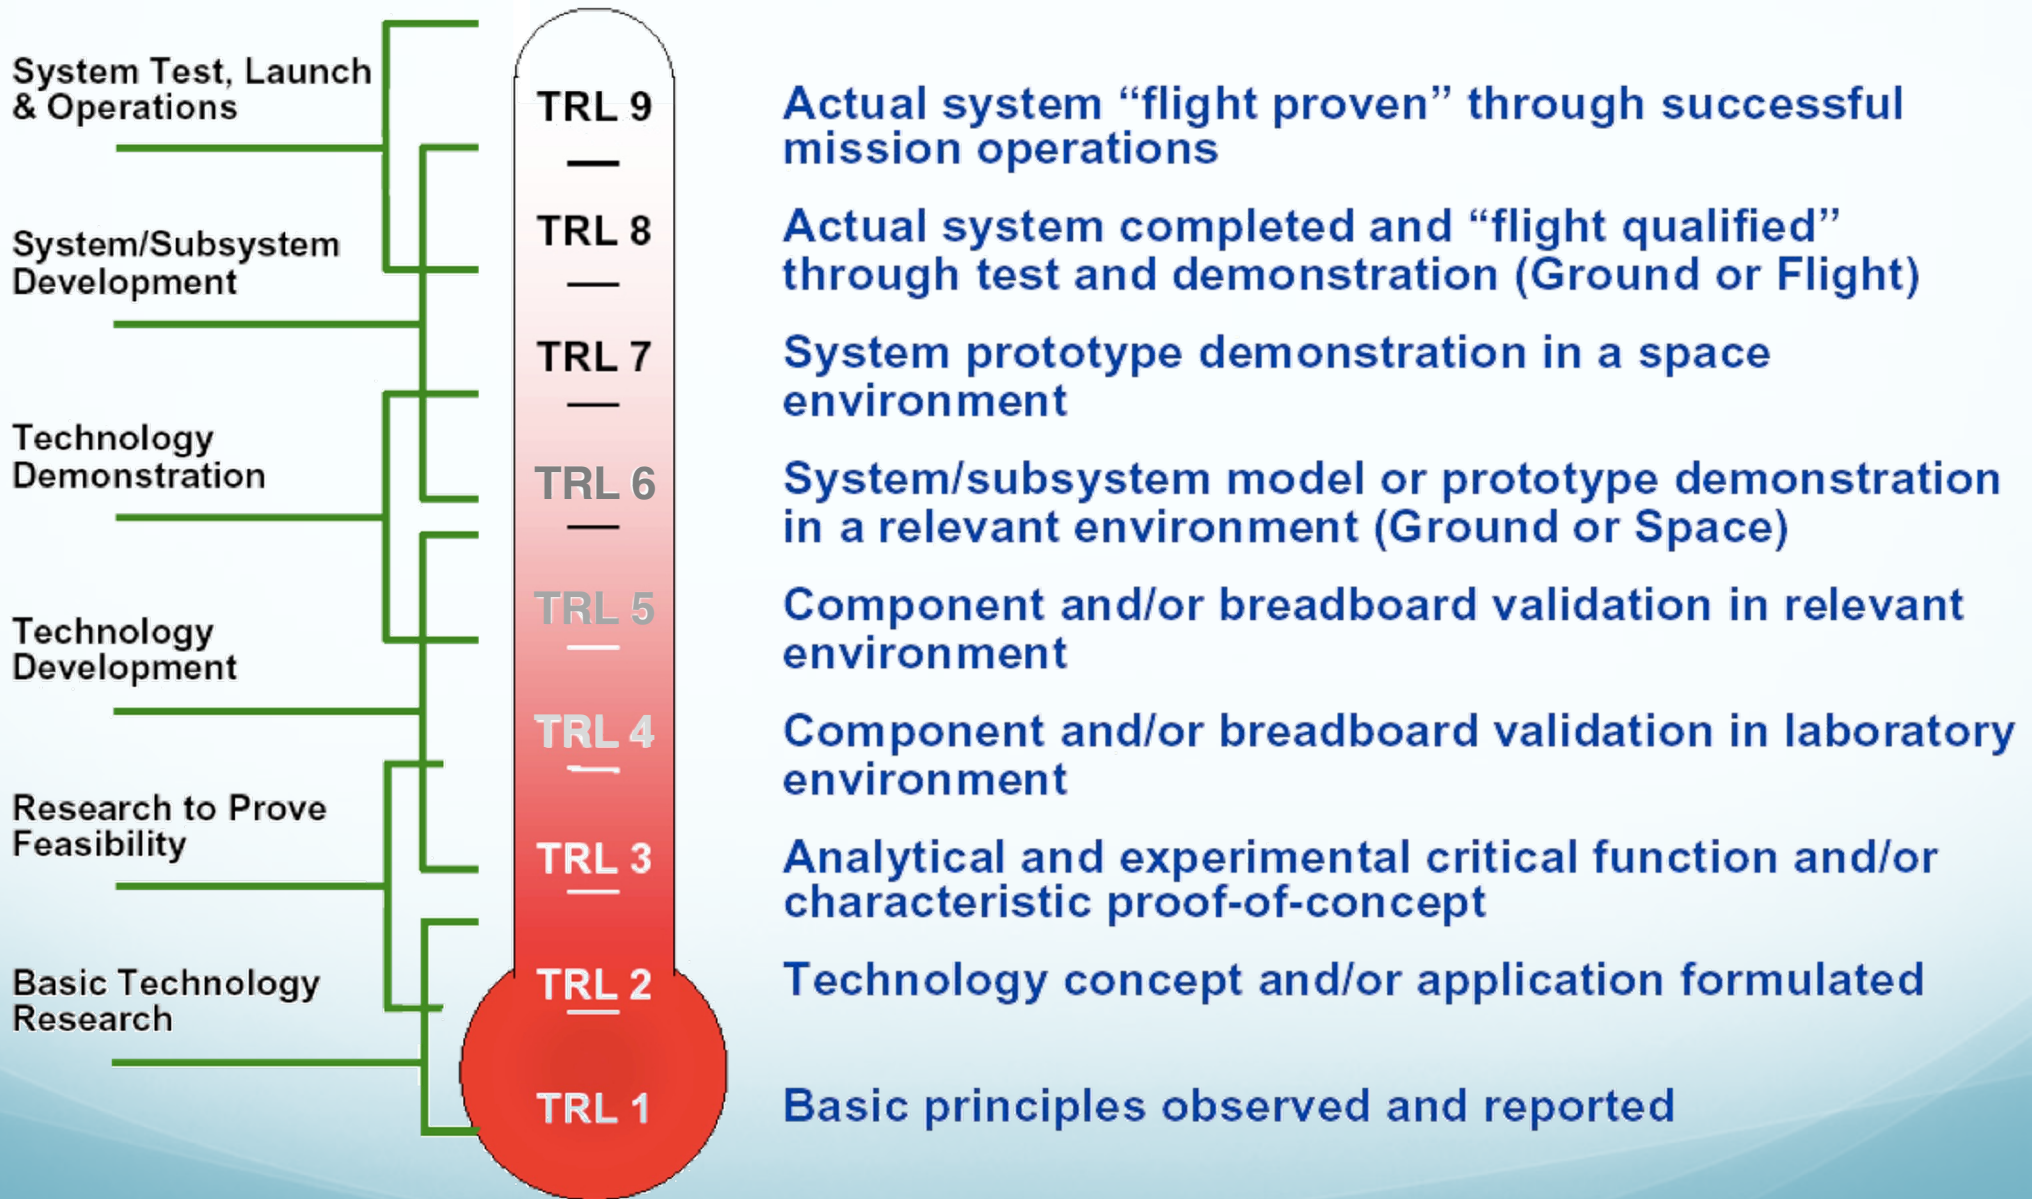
System Test, Launch & Operations

System/Subsystem Development

Technology Demonstration

Technology Development

Research to Prove Feasibility

Basic Technology Research

TRL 9

TRL 8

TRL 7

TRL 6

TRL 5

TRL 4

TRL 3

TRL 2

TRL 1

Actual system “flight proven” through successful mission operations

Actual system completed and “flight qualified” through test and demonstration (Ground or Flight)

System prototype demonstration in a space environment

System/subsystem model or prototype demonstration in a relevant environment (Ground or Space)

Component and/or breadboard validation in relevant environment

Component and/or breadboard validation in laboratory environment

Analytical and experimental critical function and/or characteristic proof-of-concept

Technology concept and/or application formulated

Basic principles observed and reported